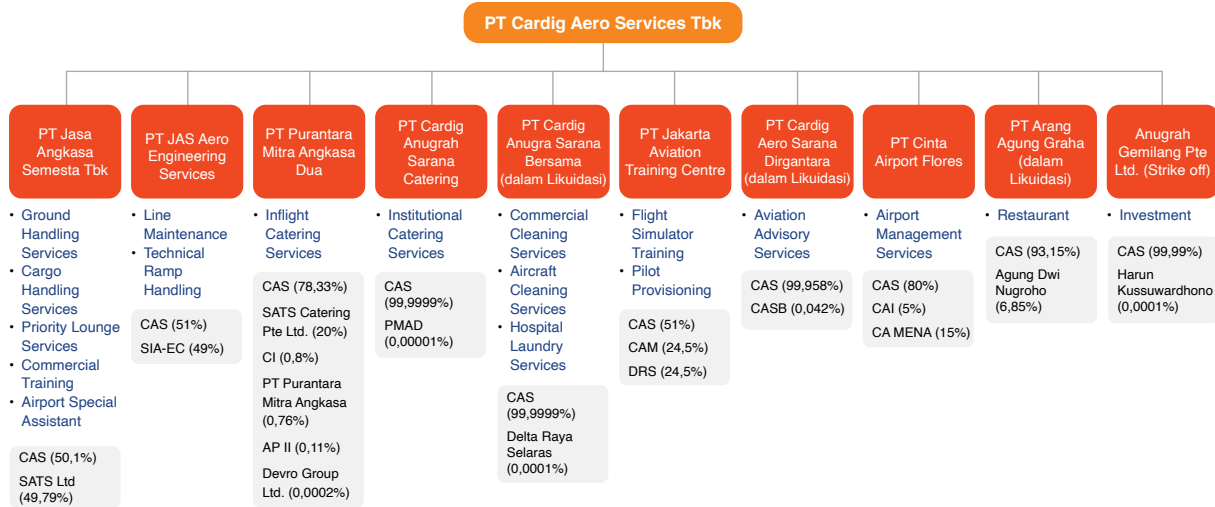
PT Cardig Aero Services Tbk

PT Jasa Angkasa Semesta Tbk

- Ground Handling Services
- Cargo Handling Services
- Priority Lounge Services
- Commercial Training
- Airport Special Assistant

CAS (50,1%)
SATS Ltd (49,79%)

PT JAS Aero Engineering Services

- Line Maintenance
- Technical Ramp Handling

CAS (51%)
SIA-EC (49%)

PT Purantara Mitra Angkasa Dua

- Inflight Catering Services

CAS (78,33%)
SATS Catering Pte Ltd. (20%)
CI (0,8%)
PT Purantara Mitra Angkasa (0,76%)
AP II (0,11%)
Devro Group Ltd. (0,0002%)

PT Cardig Anugrah Sarana Catering

- Institutional Catering Services

CAS (99,9999%)
PMAD (0,00001%)

PT Cardig Anugra Sarana Bersama (dalam Likuidasi)

- Commercial Cleaning Services
- Aircraft Cleaning Services
- Hospital Laundry Services

CAS (99,9999%)
Delta Raya Selaras (0,0001%)

PT Jakarta Aviation Training Centre

- Flight Simulator Training
- Pilot Provisioning

CAS (51%)
CAM (24,5%)
DRS (24,5%)

PT Cardig Aero Sarana Dirgantara (dalam Likuidasi)

- Aviation Advisory Services

CAS (99,958%)
CASB (0,042%)

PT Cinta Airport Flores

- Airport Management Services

CAS (80%)
CAI (5%)
CA MENA (15%)

PT Arang Agung Graha (dalam Likuidasi)

- Restaurant

CAS (93,15%)
Agung Dwi Nugroho (6,85%)

Anugrah Gemilang Pte Ltd. (Strike off)

- Investment

CAS (99,99%)
Harun Kussuwardhono (0,0001%)